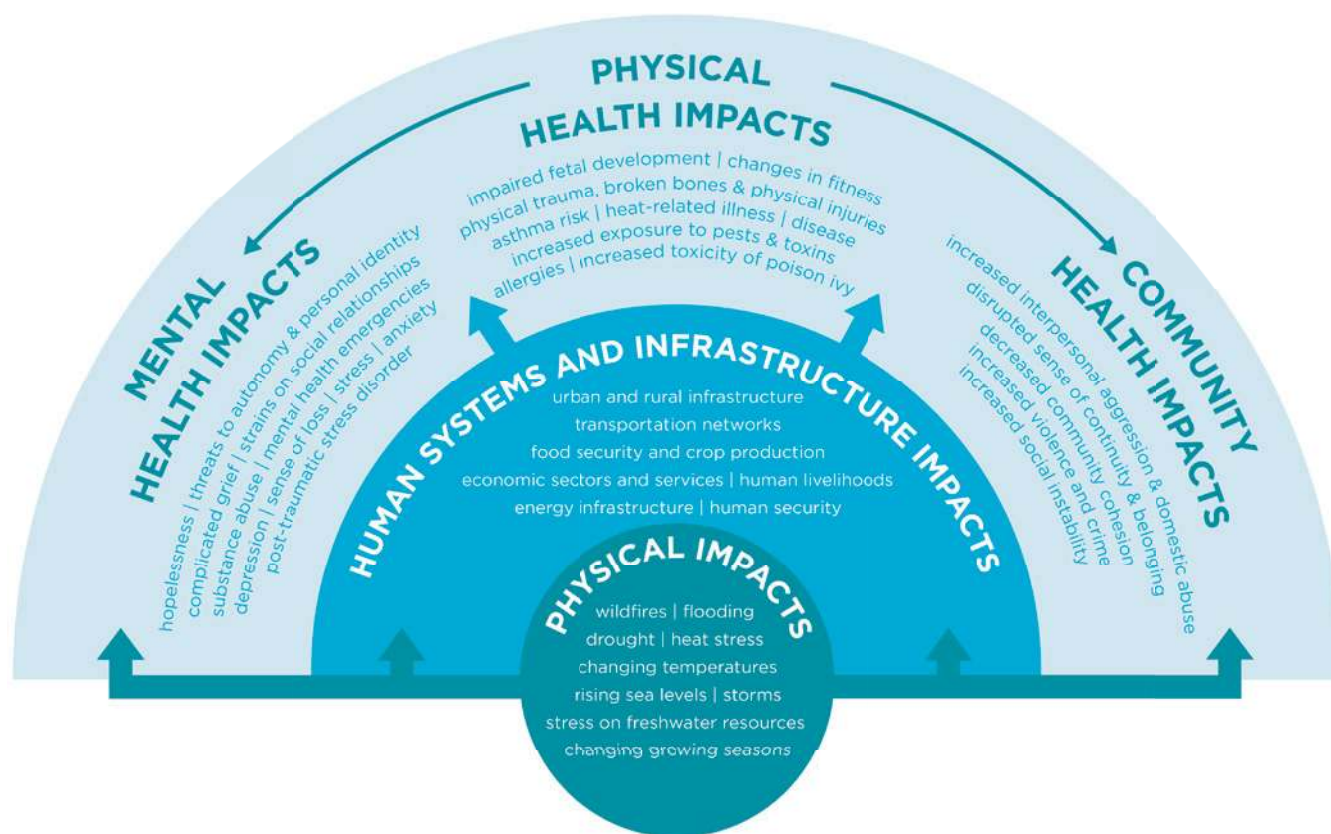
PHYSICAL HEALTH IMPACTS

impaired fetal development | changes in fitness
physical trauma, broken bones & physical injuries
asthma risk | heat-related illness | disease
increased exposure to pests & toxins
allergies | increased toxicity of poison ivy

MENTAL HEALTH IMPACTS

hopelessness | threats to autonomy & personal identity
complicated grief | strains on social relationships
substance abuse | mental health emergencies
depression | sense of loss | stress | anxiety
post-traumatic stress disorder

COMMUNITY HEALTH IMPACTS

increased interpersonal aggression & domestic abuse
disrupted sense of continuity & belonging
decreased community cohesion
increased violence and crime
increased social instability

HUMAN SYSTEMS AND INFRASTRUCTURE IMPACTS

urban and rural infrastructure
transportation networks
food security and crop production
economic sectors and services | human livelihoods
energy infrastructure | human security

PHYSICAL IMPACTS

wildfires | flooding
drought | heat stress
changing temperatures
rising sea levels | storms
stress on freshwater resources
changing growing seasons